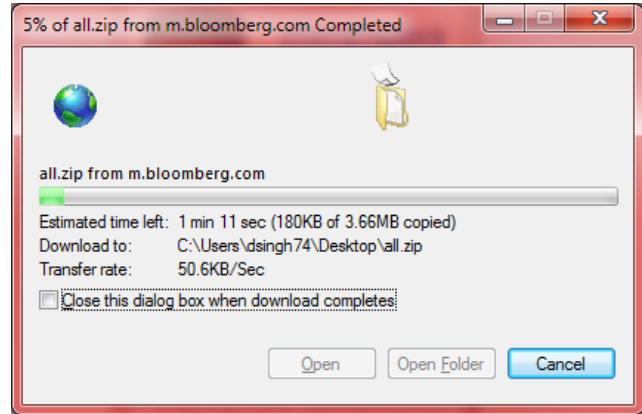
5% of all.zip from m.bloomberg.com Completed

all.zip from m.bloomberg.com

Estimated time left: 1 min 11 sec (180KB of 3.66MB copied)
Download to: C:\Users\dsingh74\Desktop\all.zip
Transfer rate: 50.6KB/Sec

Close this dialog box when download completes

Open
Open Folder
Cancel